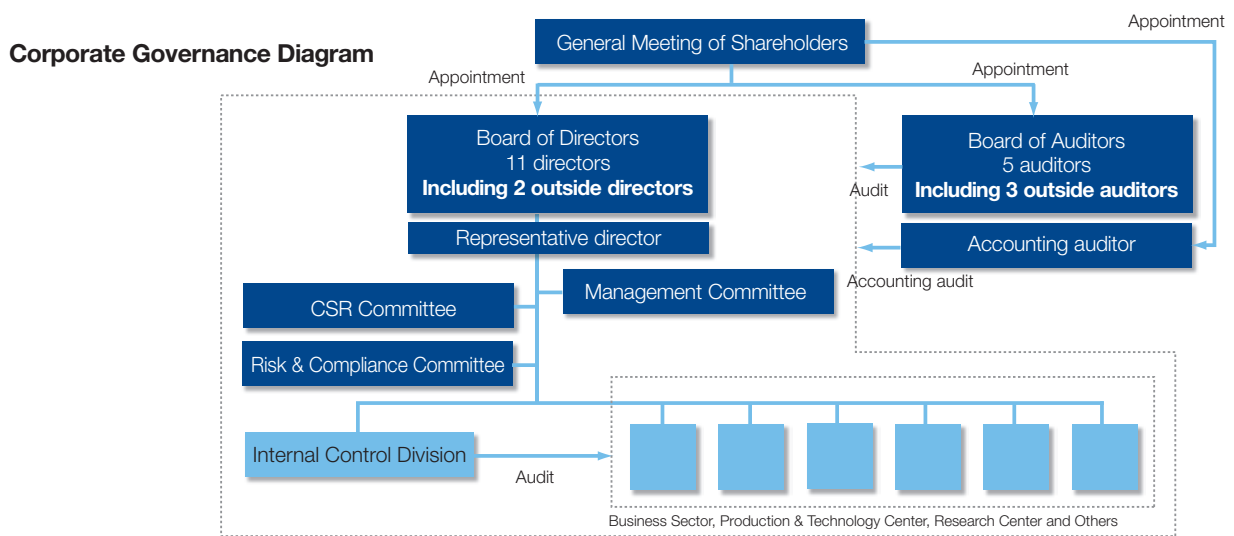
Corporate Governance Diagram

General Meeting of Shareholders

Appointment

Appointment

Appointment

Board of Directors
11 directors
**Including 2 outside directors**

Representative director

Board of Auditors
5 auditors
**Including 3 outside auditors**

Audit

Accounting auditor

Accounting audit

Management Committee

CSR Committee

Risk & Compliance Committee

Internal Control Division

Audit

Business Sector, Production & Technology Center, Research Center and Others